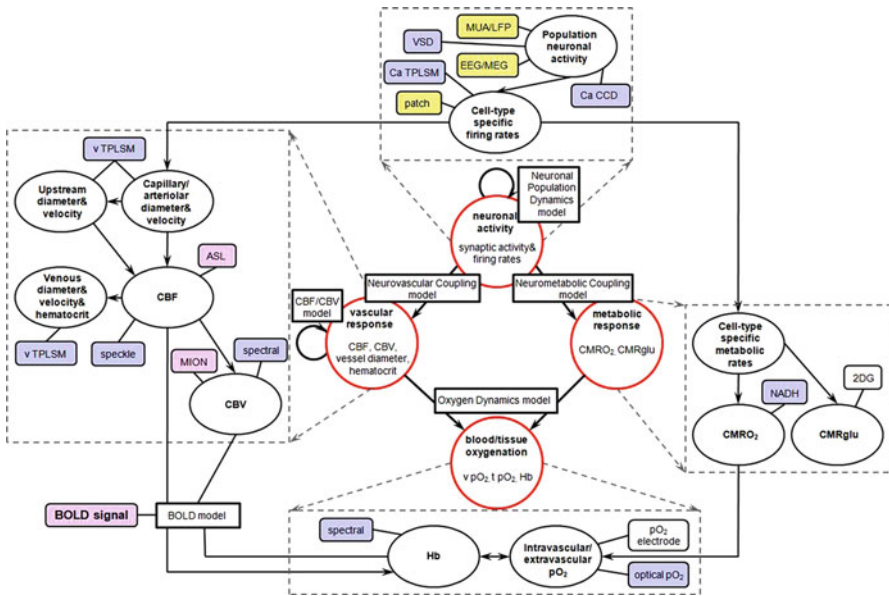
MUA/LFP
VSD
Population neuronal activity
EEG/MEG
Ca TPLSM
Ca CCD
patch
Cell-type specific firing rates

v TPLSM
Upstream diameter& velocity
Capillary/ arteriolar diameter& velocity
ASL
Venous diameter& velocity& hematocrit
CBF
v TPLSM
speckle
MION
spectral
CBV

Neuronal Population Dynamics model
neuronal activity
synaptic activity& firing rates
Neurovascular Coupling model
Neurometabolic Coupling model
CBF/CBV model
vascular response
CBF, CBV, vessel diameter, hematocrit
metabolic response
CMRO$_2$ CMRglu
Oxygen Dynamics model
blood/tissue oxygenation
v pO$_2$, t pO$_2$, Hb

Cell-type specific metabolic rates
NADH
2DG
CMRO$_2$
CMRglu

BOLD signal
BOLD model
spectral
Hb
Intravascular/ extravascular pO$_2$
pO$_2$ electrode
optical pO$_2$